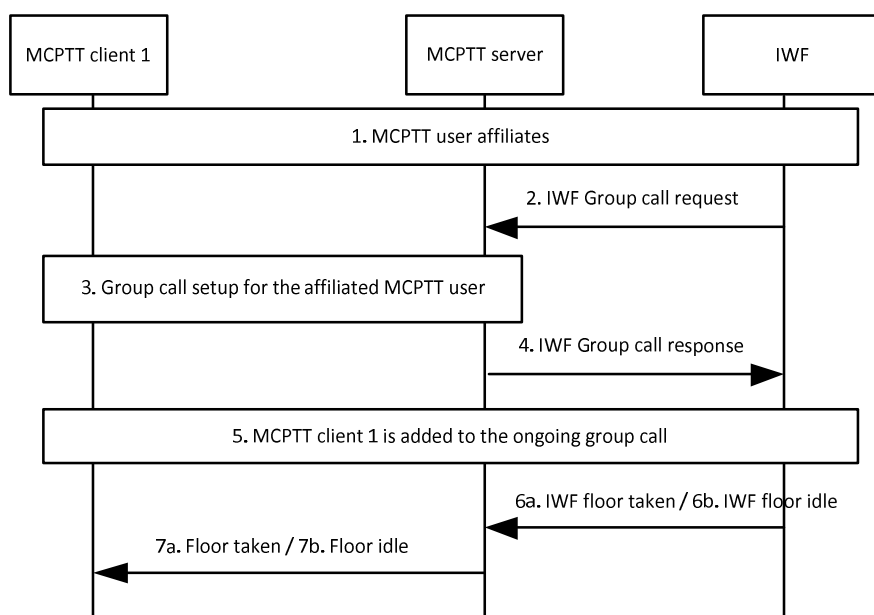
MCPTT client 1

MCPTT server

IWF

1. MCPTT user affiliates

2. IWF Group call request

3. Group call setup for the affiliated MCPTT user

4. IWF Group call response

5. MCPTT client 1 is added to the ongoing group call

6a. IWF floor taken / 6b. IWF floor idle

7a. Floor taken / 7b. Floor idle